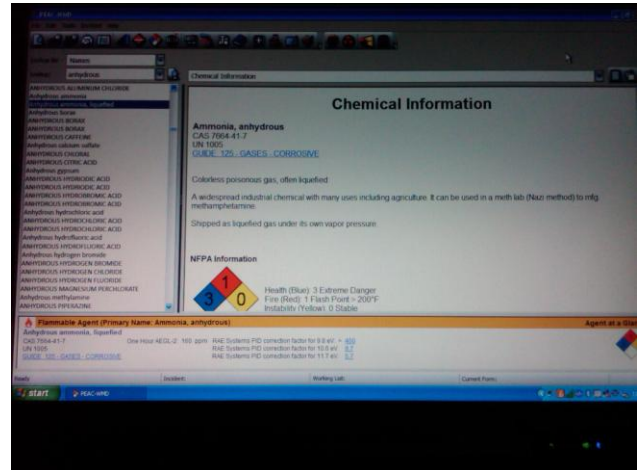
Names
anhydrous
Chemical Information

ANHYDROUS ALUMINUM CHLORIDE
Anhydrous ammonia
Anhydrous ammonia, liquefied
Anhydrous borax
ANHYDROUS BORAX
ANHYDROUS BORAX
ANHYDROUS CAFFEINE
Anhydrous calcium sulfate
ANHYDROUS CHLORAL
ANHYDROUS CITRIC ACID
Anhydrous gypsum
ANHYDROUS HYDRIODIC ACID
ANHYDROUS HYDRIODIC ACID
ANHYDROUS HYDROBROMIC ACID
ANHYDROUS HYDROBROMIC ACID
Anhydrous hydrochloric acid
ANHYDROUS HYDROCHLORIC ACID
ANHYDROUS HYDROCHLORIC ACID
Anhydrous hydrofluoric acid
ANHYDROUS HYDROFLUORIC ACID
Anhydrous hydrogen bromide
ANHYDROUS HYDROGEN BROMIDE
ANHYDROUS HYDROGEN CHLORIDE
ANHYDROUS HYDROGEN FLUORIDE
ANHYDROUS MAGNESIUM PERCHLORATE
Anhydrous methylamine
ANHYDROUS PIPERAZINE

Chemical Information

Ammonia, anhydrous
CAS 7664-41-7
UN 1005
GUIDE 125 - GASES - CORROSIVE

Colorless poisonous gas, often liquefied

A widespread industrial chemical with many uses including agriculture. It can be used in a meth lab (Nazi method) to mfg. methamphetamine.

Shipped as liquefied gas under its own vapor pressure.

NFPA Information

1
3
0
Health (Blue): 3 Extreme Danger
Fire (Red): 1 Flash Point > 200°F
Instability (Yellow): 0 Stable

Flammable Agent (Primary Name: Ammonia, anhydrous)
Agent at a Gla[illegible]
Anhydrous ammonia, liquefied
CAS 7664-41-7
UN 1005
GUIDE 125 - GASES - CORROSIVE
One Hour AEGL-2: 160 ppm
RAE Systems PID correction factor for 9.8 eV: = 455
RAE Systems PID correction factor for 10.6 eV: 8.7
RAE Systems PID correction factor for 11.7 eV: 5.7

Ready
Incident:
Marking List:
Current Form:
start
PEAC-WMD